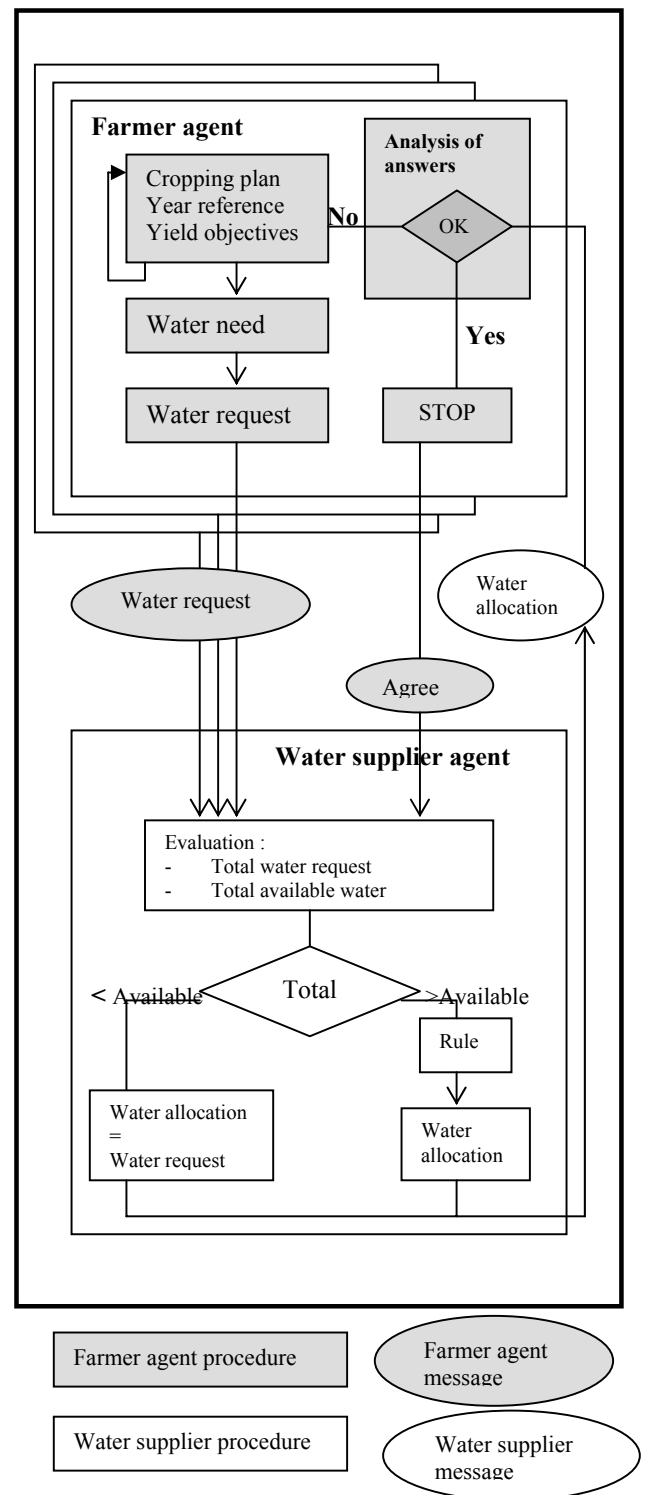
Farmer agent

Analysis of answers

Cropping plan
Year reference
Yield objectives

No

OK

Yes

Water need

Water request

STOP

Water request

Water allocation

Agree

Water supplier agent

Evaluation :
- Total water request
- Total available water

< Available

Total

>Available

Rule

Water allocation
=
Water request

Water allocation

Farmer agent procedure

Farmer agent message

Water supplier procedure

Water supplier message